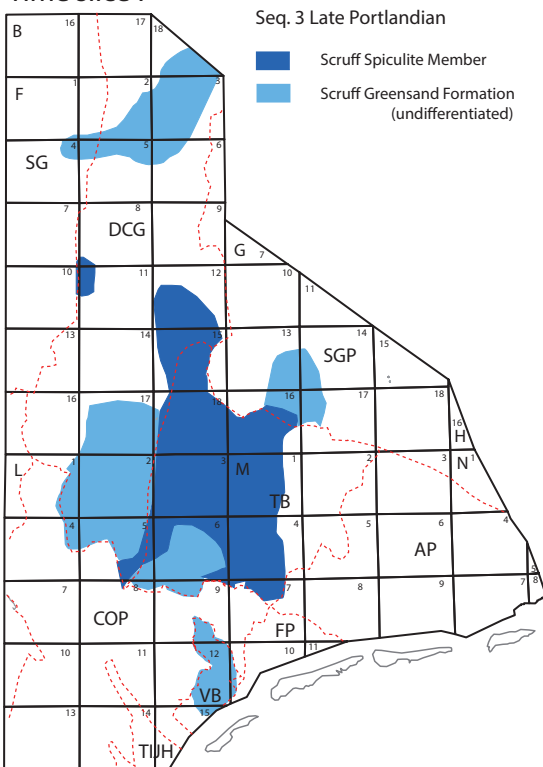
Seq. 3 Late Portlandian

Scruff Spiculite Member

Scruff Greensand Formation (undifferentiated)

B 16 17 18
F 1 2 3
SG 4 5 6
7 8 9
DCG
G 7
10 11 12 10 11
13 14 15 13 14 15
SGP
16 17 18 16 17 18
H 16
L 1 2 3 M 1 2 3 N 1
TB
4 5 6 4 5 6 4
AP
7 8 9 7 8 9 7 8
COP
FP
10 11 12 10 11
VB
13 14 15
TIJH